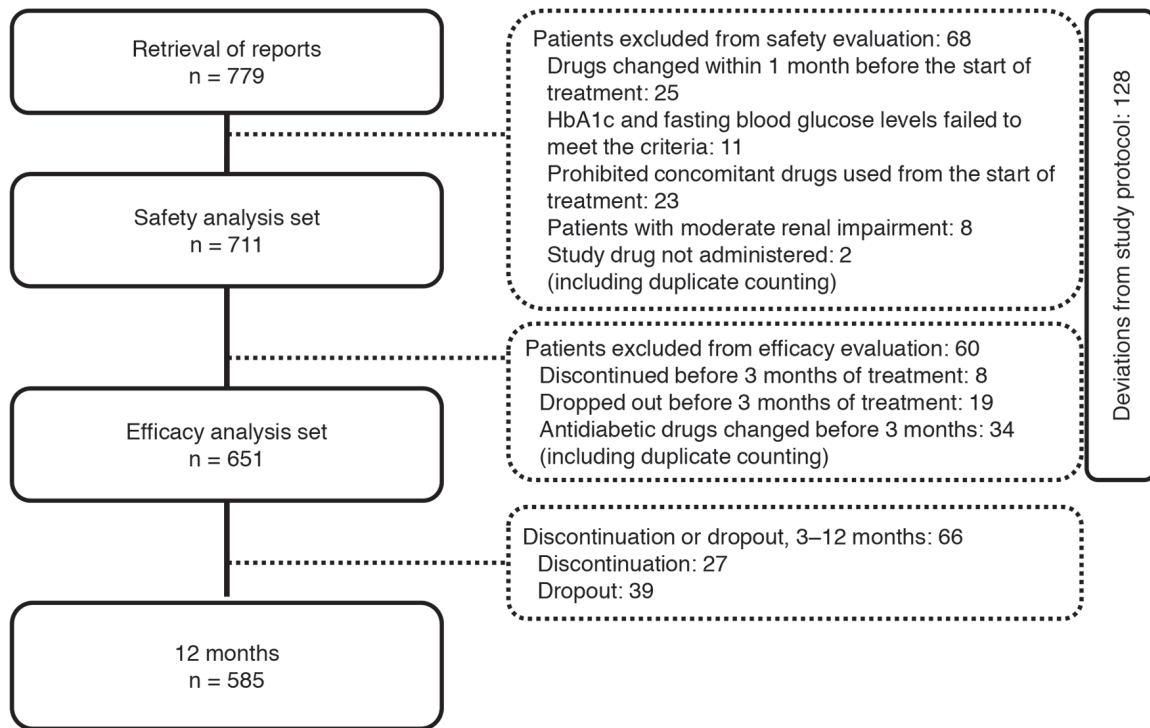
Retrieval of reports
n = 779

Patients excluded from safety evaluation: 68
Drugs changed within 1 month before the start of treatment: 25
HbA1c and fasting blood glucose levels failed to meet the criteria: 11
Prohibited concomitant drugs used from the start of treatment: 23
Patients with moderate renal impairment: 8
Study drug not administered: 2
(including duplicate counting)

Safety analysis set
n = 711

Patients excluded from efficacy evaluation: 60
Discontinued before 3 months of treatment: 8
Dropped out before 3 months of treatment: 19
Antidiabetic drugs changed before 3 months: 34
(including duplicate counting)

Deviations from study protocol: 128

Efficacy analysis set
n = 651

Discontinuation or dropout, 3–12 months: 66
Discontinuation: 27
Dropout: 39

12 months
n = 585